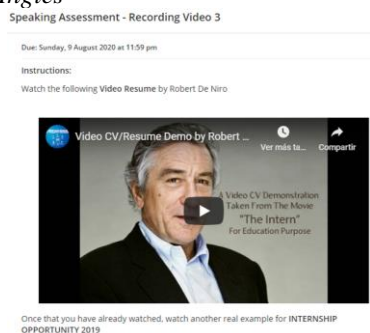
inglés

Speaking Assessment - Recording Video 3

Due: Sunday, 9 August 2020 at 11:59 pm

Instructions:

Watch the following Video Resume by Robert De Niro

Video CV/Resume Demo by Robert ...

Ver más ta...

Compartir

A Video CV Demonstration Taken From The Movie "The Intern" For Education Purpose

Once that you have already watched, watch another real example for INTERNSHIP OPPORTUNITY 2019